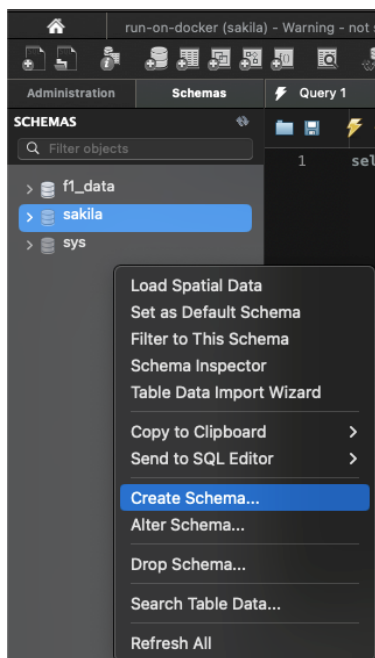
run-on-docker (sakila) - Warning - not a

Administration
Schemas
Query 1

SCHEMAS
Filter objects

1 sel

f1_data
sakila
sys

Load Spatial Data
Set as Default Schema
Filter to This Schema
Schema Inspector
Table Data Import Wizard

Copy to Clipboard
Send to SQL Editor

Create Schema...
Alter Schema...

Drop Schema...

Search Table Data...

Refresh All